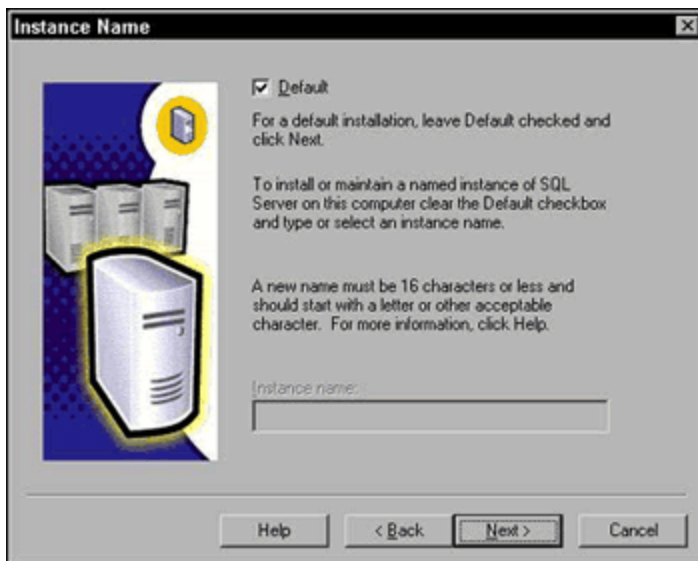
Instance Name

☑ Default

For a default installation, leave Default checked and click Next.

To install or maintain a named instance of SQL Server on this computer clear the Default checkbox and type or select an instance name.

A new name must be 16 characters or less and should start with a letter or other acceptable character. For more information, click Help.

Instance name:

Help
< Back
Next >
Cancel